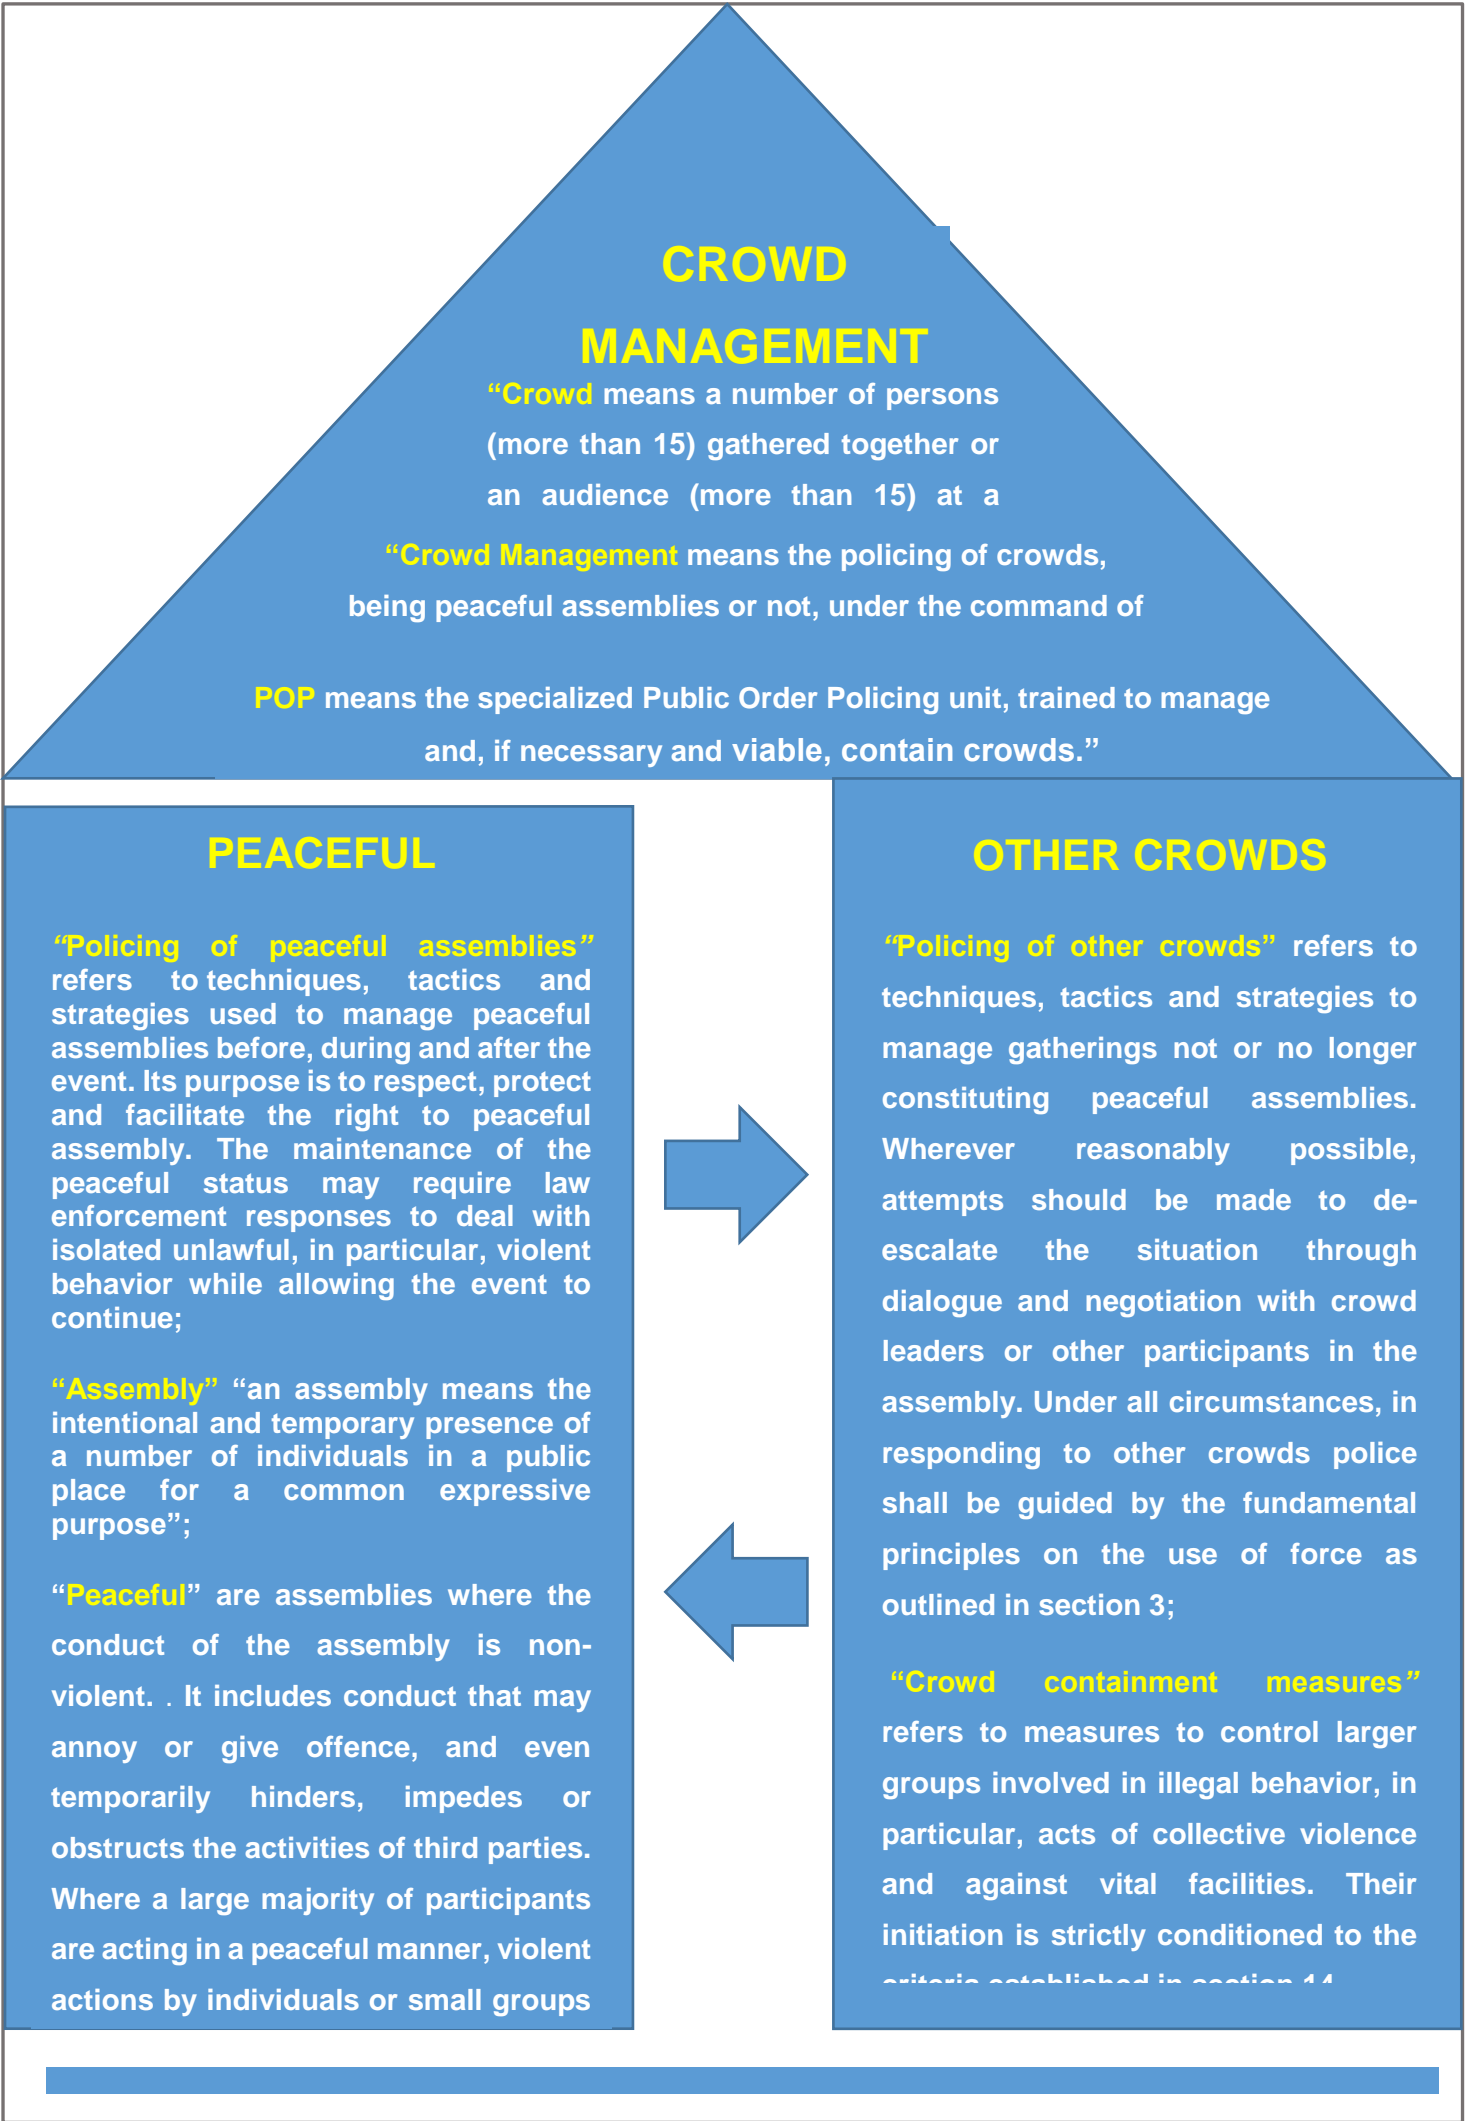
CROWD MANAGEMENT

“Crowd means a number of persons (more than 15) gathered together or an audience (more than 15) at a

“Crowd Management means the policing of crowds, being peaceful assemblies or not, under the command of

POP means the specialized Public Order Policing unit, trained to manage and, if necessary and viable, contain crowds.”

PEACEFUL

“Policing of peaceful assemblies” refers to techniques, tactics and strategies used to manage peaceful assemblies before, during and after the event. Its purpose is to respect, protect and facilitate the right to peaceful assembly. The maintenance of the peaceful status may require law enforcement responses to deal with isolated unlawful, in particular, violent behavior while allowing the event to continue;

“Assembly” “an assembly means the intentional and temporary presence of a number of individuals in a public place for a common expressive purpose”;

“Peaceful” are assemblies where the conduct of the assembly is non-violent. . It includes conduct that may annoy or give offence, and even temporarily hinders, impedes or obstructs the activities of third parties. Where a large majority of participants are acting in a peaceful manner, violent actions by individuals or small groups

OTHER CROWDS

“Policing of other crowds” refers to techniques, tactics and strategies to manage gatherings not or no longer constituting peaceful assemblies. Wherever reasonably possible, attempts should be made to de-escalate the situation through dialogue and negotiation with crowd leaders or other participants in the assembly. Under all circumstances, in responding to other crowds police shall be guided by the fundamental principles on the use of force as outlined in section 3;

“Crowd containment measures” refers to measures to control larger groups involved in illegal behavior, in particular, acts of collective violence and against vital facilities. Their initiation is strictly conditioned to the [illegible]